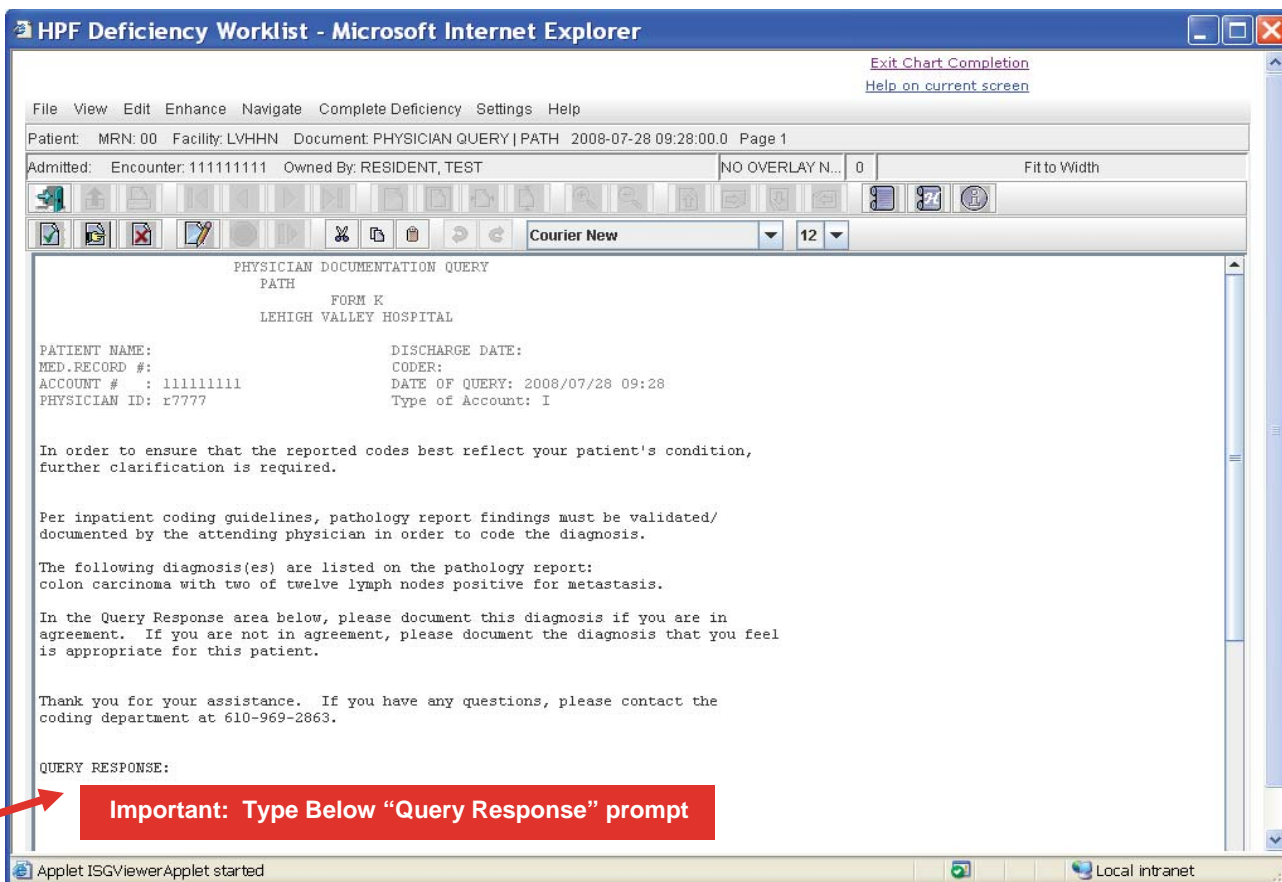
HPF Deficiency Worklist - Microsoft Internet Explorer

Exit Chart Completion
Help on current screen

File View Edit Enhance Navigate Complete Deficiency Settings Help

Patient: MRN: 00 Facility: LVHHN Document: PHYSICIAN QUERY | PATH 2008-07-28 09:28:00.0 Page 1

Admitted: Encounter: 111111111 Owned By: RESIDENT, TEST NO OVERLAY N... 0 Fit to Width

Courier New 12

PHYSICIAN DOCUMENTATION QUERY
PATH
FORM K
LEHIGH VALLEY HOSPITAL

PATIENT NAME: DISCHARGE DATE:
MED.RECORD #: CODER:
ACCOUNT # : 111111111 DATE OF QUERY: 2008/07/28 09:28
PHYSICIAN ID: r7777 Type of Account: I

In order to ensure that the reported codes best reflect your patient's condition, further clarification is required.

Per inpatient coding guidelines, pathology report findings must be validated/ documented by the attending physician in order to code the diagnosis.

The following diagnosis(es) are listed on the pathology report:
colon carcinoma with two of twelve lymph nodes positive for metastasis.

In the Query Response area below, please document this diagnosis if you are in agreement. If you are not in agreement, please document the diagnosis that you feel is appropriate for this patient.

Thank you for your assistance. If you have any questions, please contact the coding department at 610-969-2863.

QUERY RESPONSE:

Important: Type Below "Query Response" prompt

Applet ISGViewerApplet started
Local intranet